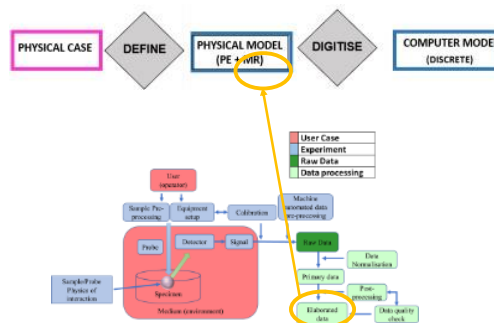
PHYSICAL CASE

DEFINE

PHYSICAL MODEL (PE + MR)

DIGITISE

COMPUTER MODE (DISCRETE)

User Case
Experiment
Raw Data
Data processing

User (operator)

Sample Pre-processing

Equipment setup

Calibration

Machine (instrumental data pre-processing)

Probe

Detector

Signal

Raw Data

Data Normalization

Primary data

Post-processing

Elaborated data

Data quality check

Sample/Probe Physics of interaction

Specimen

Medium (environment)